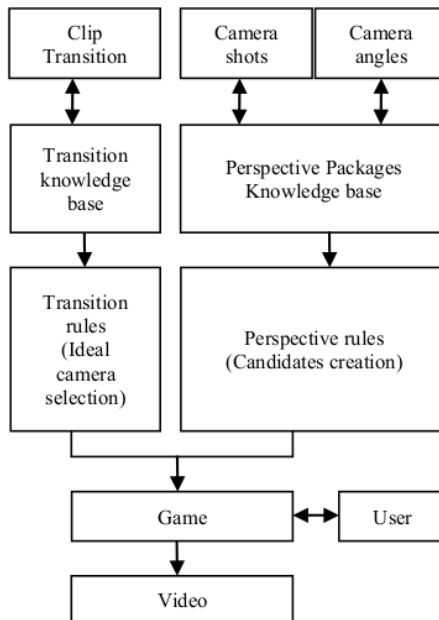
Clip Transition

Camera shots

Camera angles

Transition knowledge base

Perspective Packages Knowledge base

Transition rules (Ideal camera selection)

Perspective rules (Candidates creation)

Game

User

Video